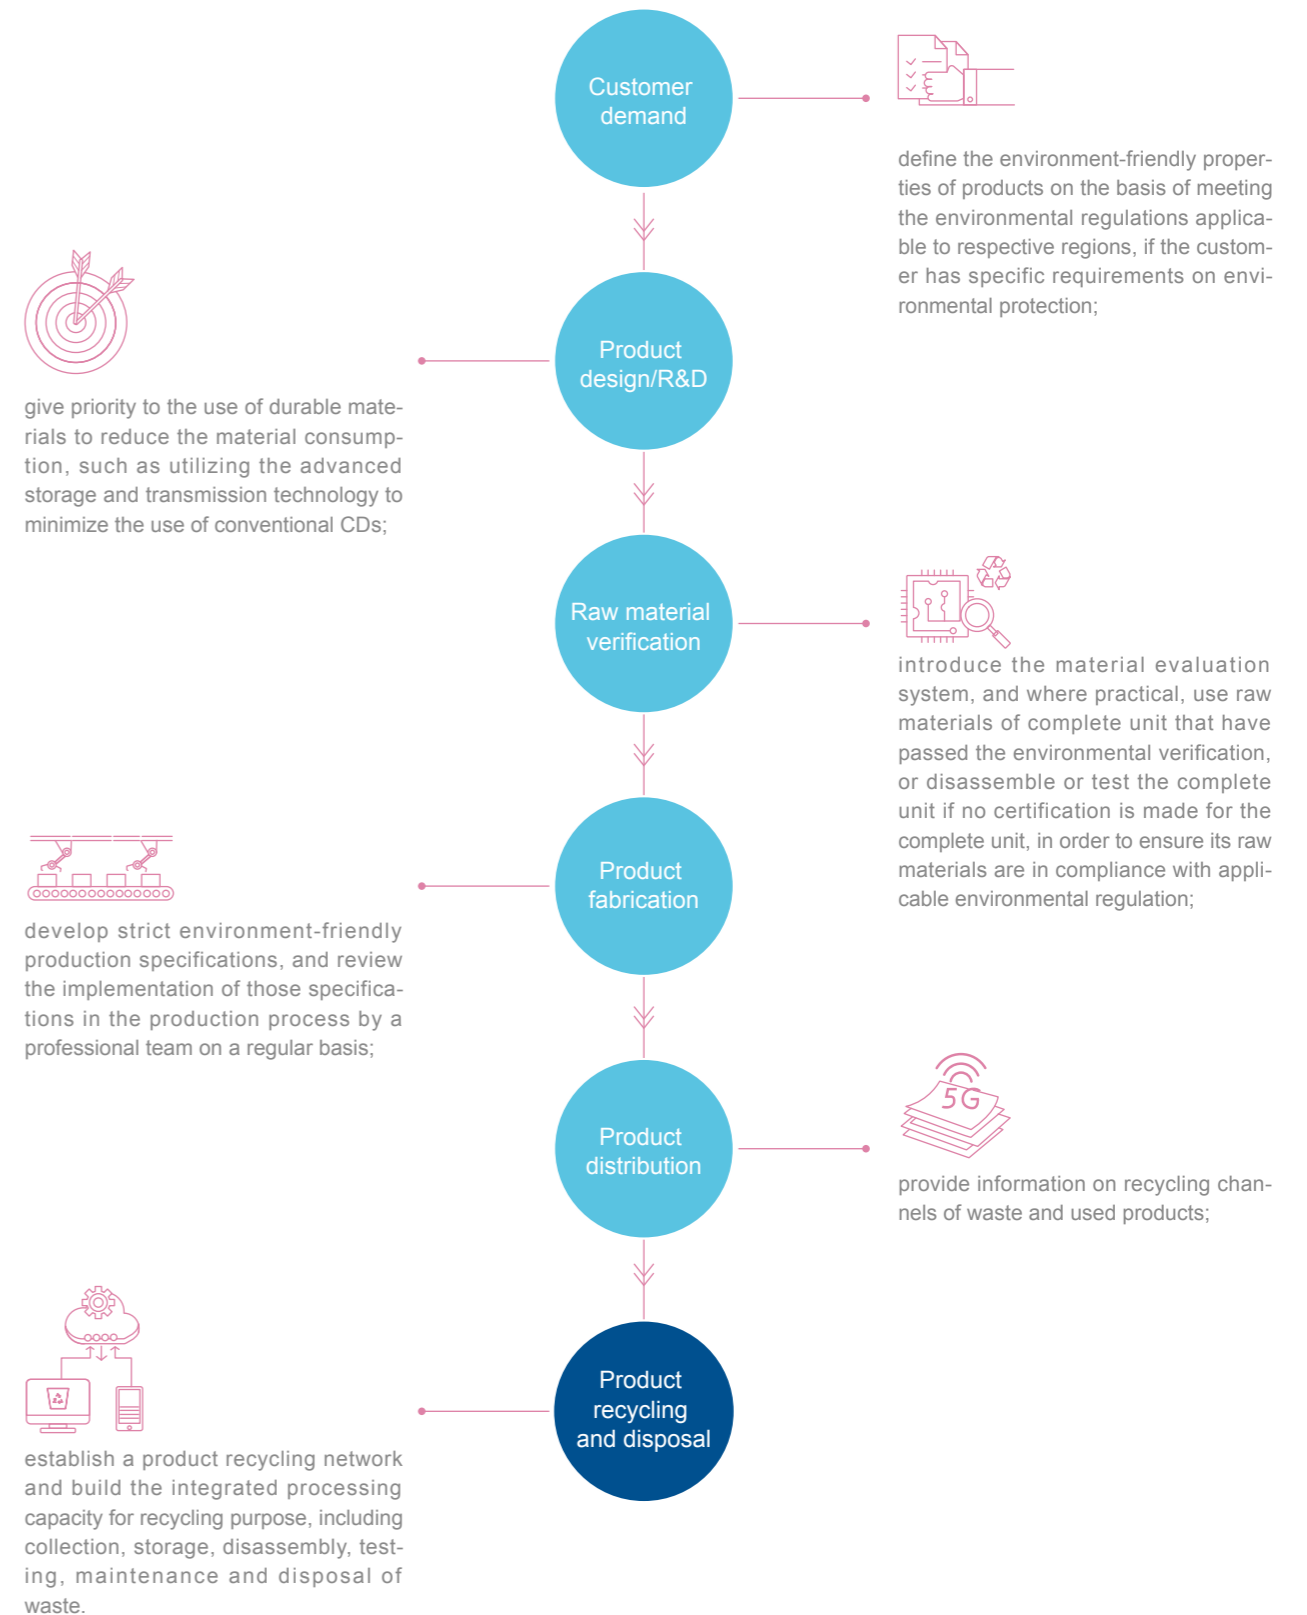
Customer demand

define the environment-friendly properties of products on the basis of meeting the environmental regulations applicable to respective regions, if the customer has specific requirements on environmental protection;

Product design/R&D

give priority to the use of durable materials to reduce the material consumption, such as utilizing the advanced storage and transmission technology to minimize the use of conventional CDs;

Raw material verification

introduce the material evaluation system, and where practical, use raw materials of complete unit that have passed the environmental verification, or disassemble or test the complete unit if no certification is made for the complete unit, in order to ensure its raw materials are in compliance with applicable environmental regulation;

Product fabrication

develop strict environment-friendly production specifications, and review the implementation of those specifications in the production process by a professional team on a regular basis;

Product distribution

5G

provide information on recycling channels of waste and used products;

Product recycling and disposal

establish a product recycling network and build the integrated processing capacity for recycling purpose, including collection, storage, disassembly, testing, maintenance and disposal of waste.